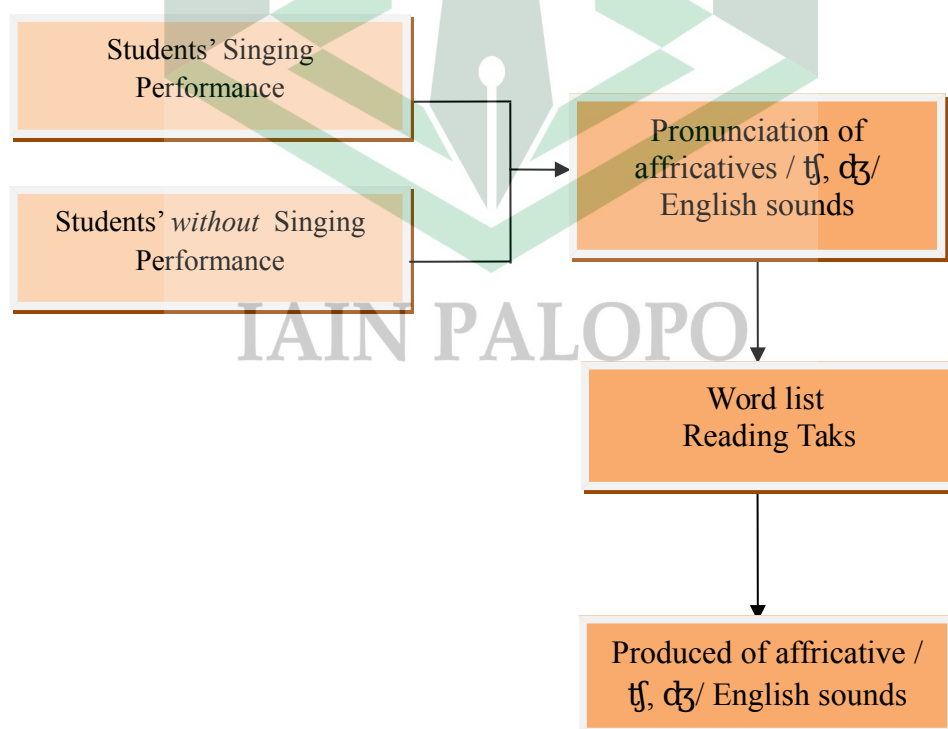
Students' Singing Performance

Students' *without* Singing Performance

Pronunciation of affricatives / ʧ, ʤ/ English sounds

IAIN PALOPO

Word list Reading Taks

Produced of affricative / ʧ, ʤ/ English sounds